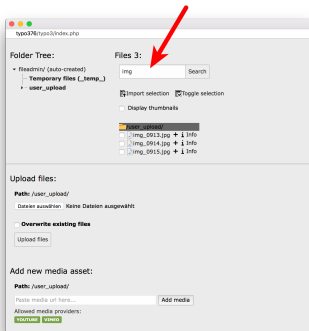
typo376/typo3/index.php

Folder Tree:

fileadmin/ (auto-created)
Temporary files (_temp_)
user_upload

Files 3:

img
Search

Import selection
Toggle selection

Display thumbnails

user_upload/
img_0913.jpg + i Info
img_0914.jpg + i Info
img_0915.jpg + i Info

Upload files:

Path: /user_upload/

Dateien auswählen Keine Dateien ausgewählt

Overwrite existing files

Upload files

Add new media asset:

Path: /user_upload/

Paste media url here...
Add media

Allowed media providers:
YOUTUBE VIMEO